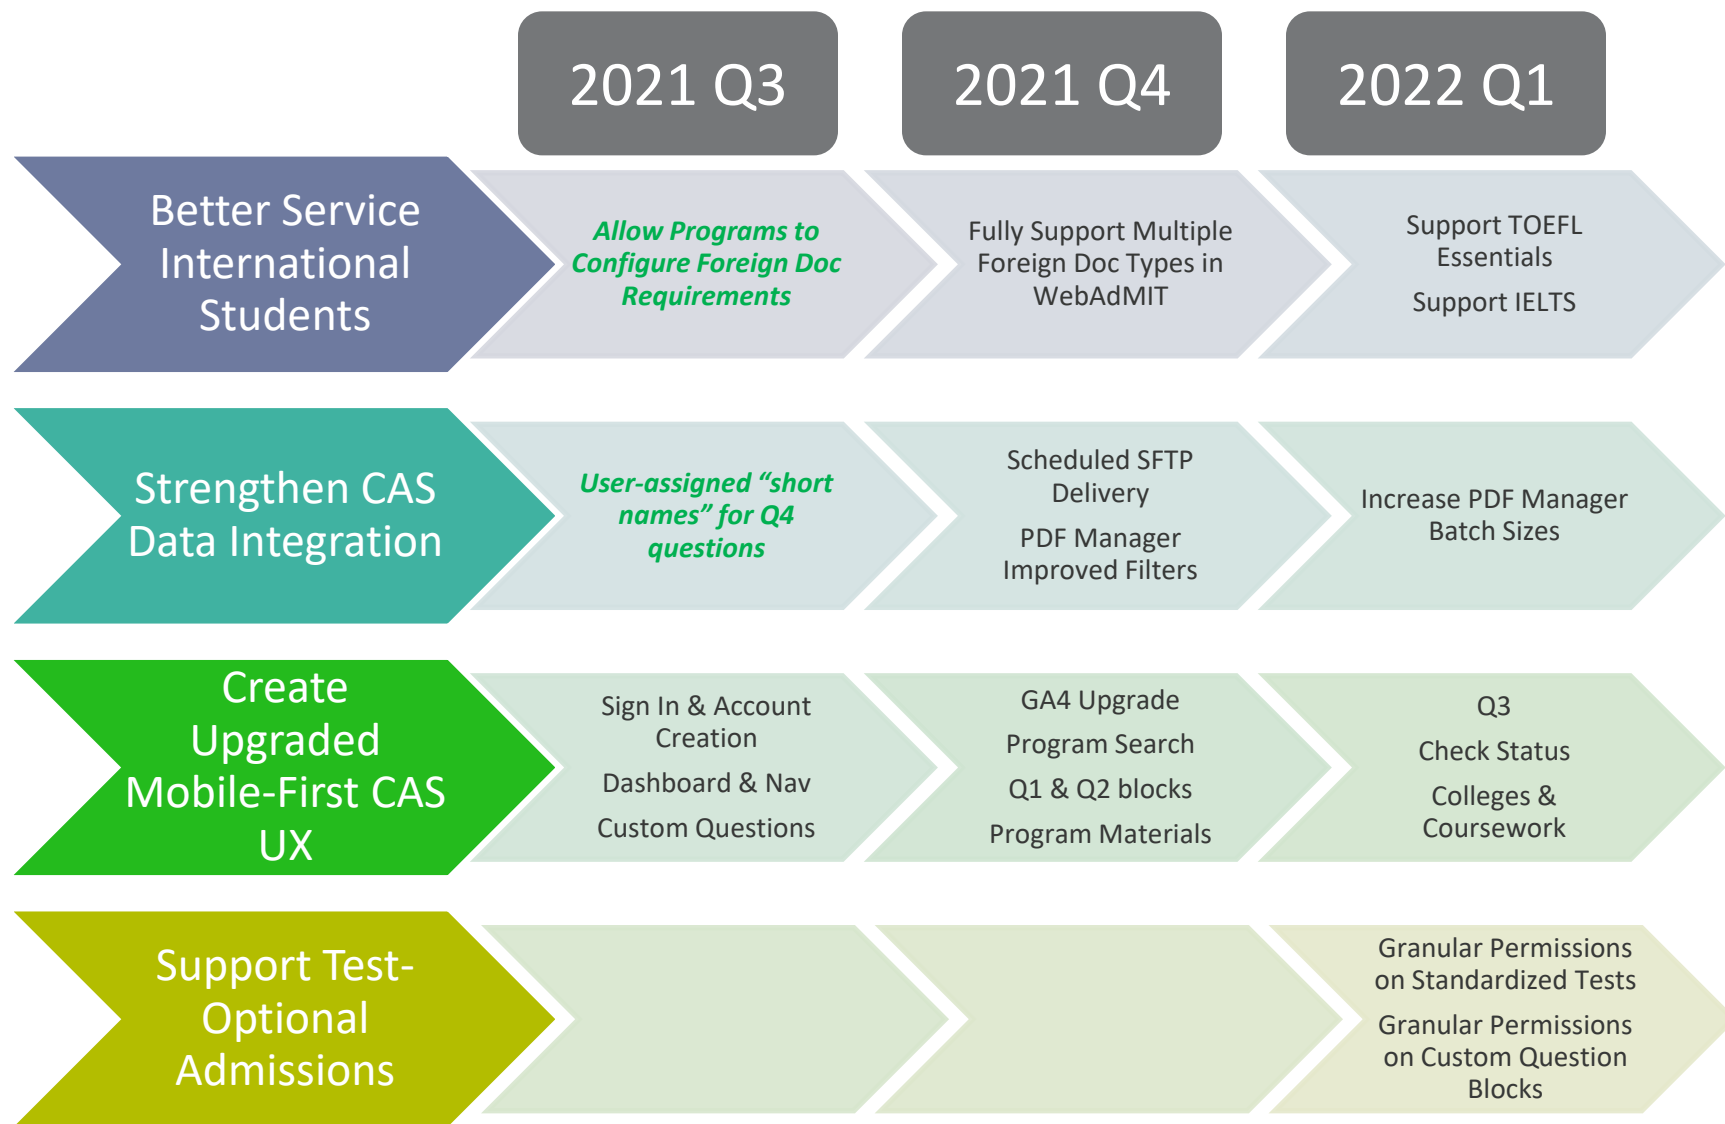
2021 Q3

2021 Q4

2022 Q1

Better Service International Students

Allow Programs to Configure Foreign Doc Requirements

Fully Support Multiple Foreign Doc Types in WebAdMIT

Support TOEFL Essentials

Support IELTS

Strengthen CAS Data Integration

User-assigned "short names" for Q4 questions

Scheduled SFTP Delivery

PDF Manager Improved Filters

Increase PDF Manager Batch Sizes

Create Upgraded Mobile-First CAS UX

Sign In & Account Creation

Dashboard & Nav

Custom Questions

GA4 Upgrade

Program Search

Q1 & Q2 blocks

Program Materials

Q3

Check Status

Colleges & Coursework

Support Test-Optional Admissions

Granular Permissions on Standardized Tests

Granular Permissions on Custom Question Blocks